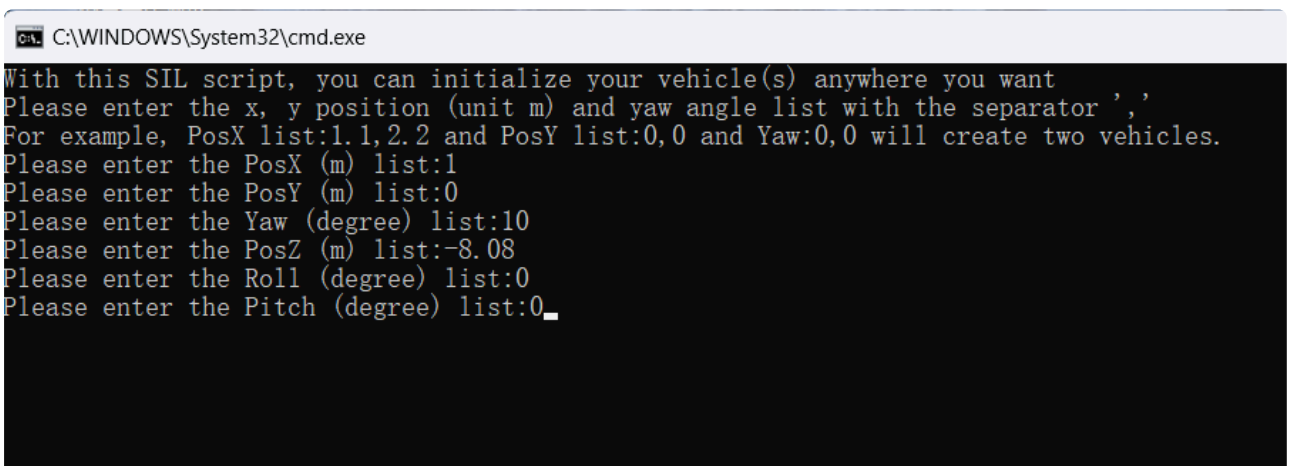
C:\WINDOWS\System32\cmd.exe

With this SIL script, you can initialize your vehicle(s) anywhere you want
Please enter the x, y position (unit m) and yaw angle list with the separator ','
For example, PosX list:1.1,2.2 and PosY list:0,0 and Yaw:0,0 will create two vehicles.
Please enter the PosX (m) list:1
Please enter the PosY (m) list:0
Please enter the Yaw (degree) list:10
Please enter the PosZ (m) list:-8.08
Please enter the Roll (degree) list:0
Please enter the Pitch (degree) list:0